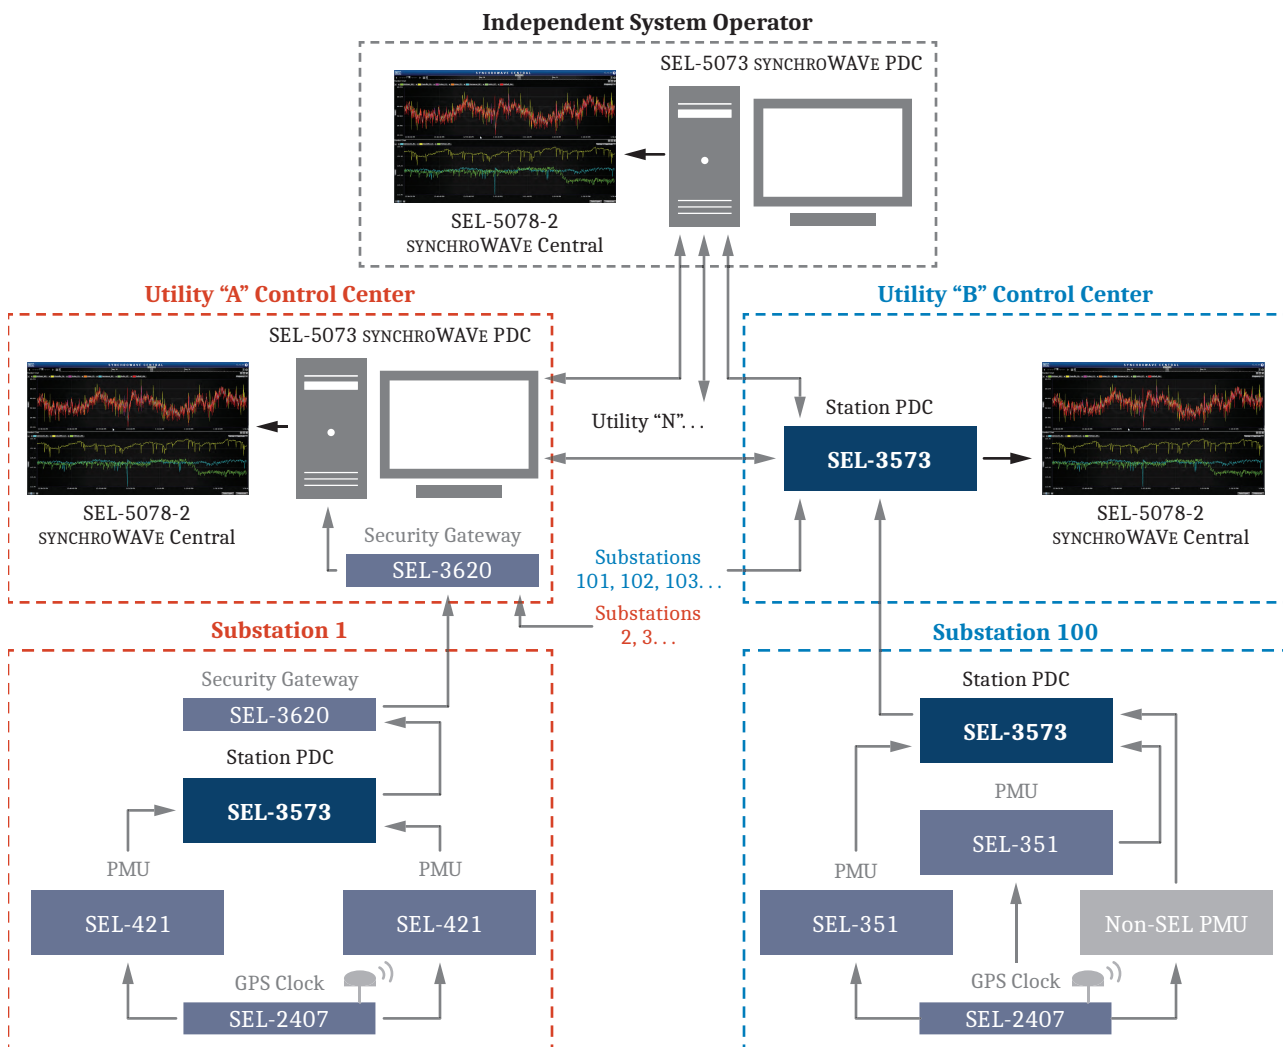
Independent System Operator

SEL-5073 SYNCHROWAVE PDC

SEL-5078-2
SYNCHROWAVE Central

Utility "A" Control Center

SEL-5073 SYNCHROWAVE PDC

SEL-5078-2
SYNCHROWAVE Central

Security Gateway
SEL-3620

Utility "N"...

Utility "B" Control Center

Station PDC
SEL-3573

SEL-5078-2
SYNCHROWAVE Central

Substations
101, 102, 103...

Substations
2, 3...

Substation 1

Security Gateway
SEL-3620

Station PDC
SEL-3573

PMU
SEL-421

PMU
SEL-421

GPS Clock
SEL-2407

Substation 100

Station PDC
SEL-3573

PMU
SEL-351

PMU
SEL-351

Non-SEL PMU

GPS Clock
SEL-2407